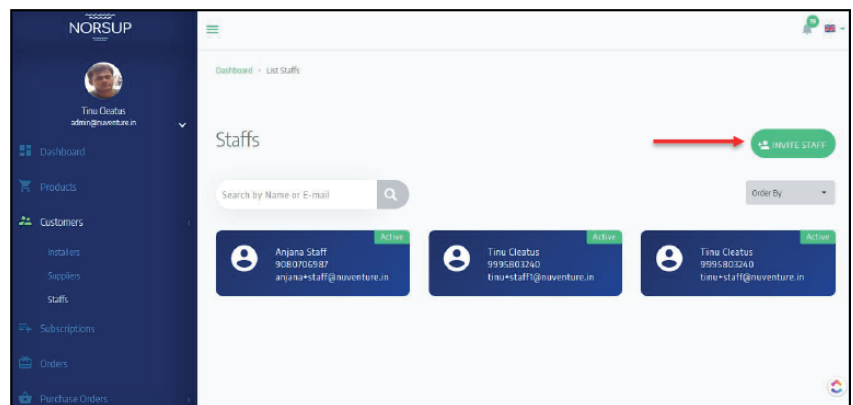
NORSUP

Tinu Cleatus
admin@nuventure.in

Dashboard
Products
Customers
Installers
Suppliers
Staffs
Subscriptions
Orders
Purchase Orders

Dashboard › List Staffs

Staffs

INVITE STAFF

Search by Name or E-mail

Order By

Active
Anjana Staff
9080706987
anjana+staff@nuventure.in

Active
Tinu Cleatus
9995803240
tinu+staff1@nuventure.in

Active
Tinu Cleatus
9995803240
tinu+staff@nuventure.in